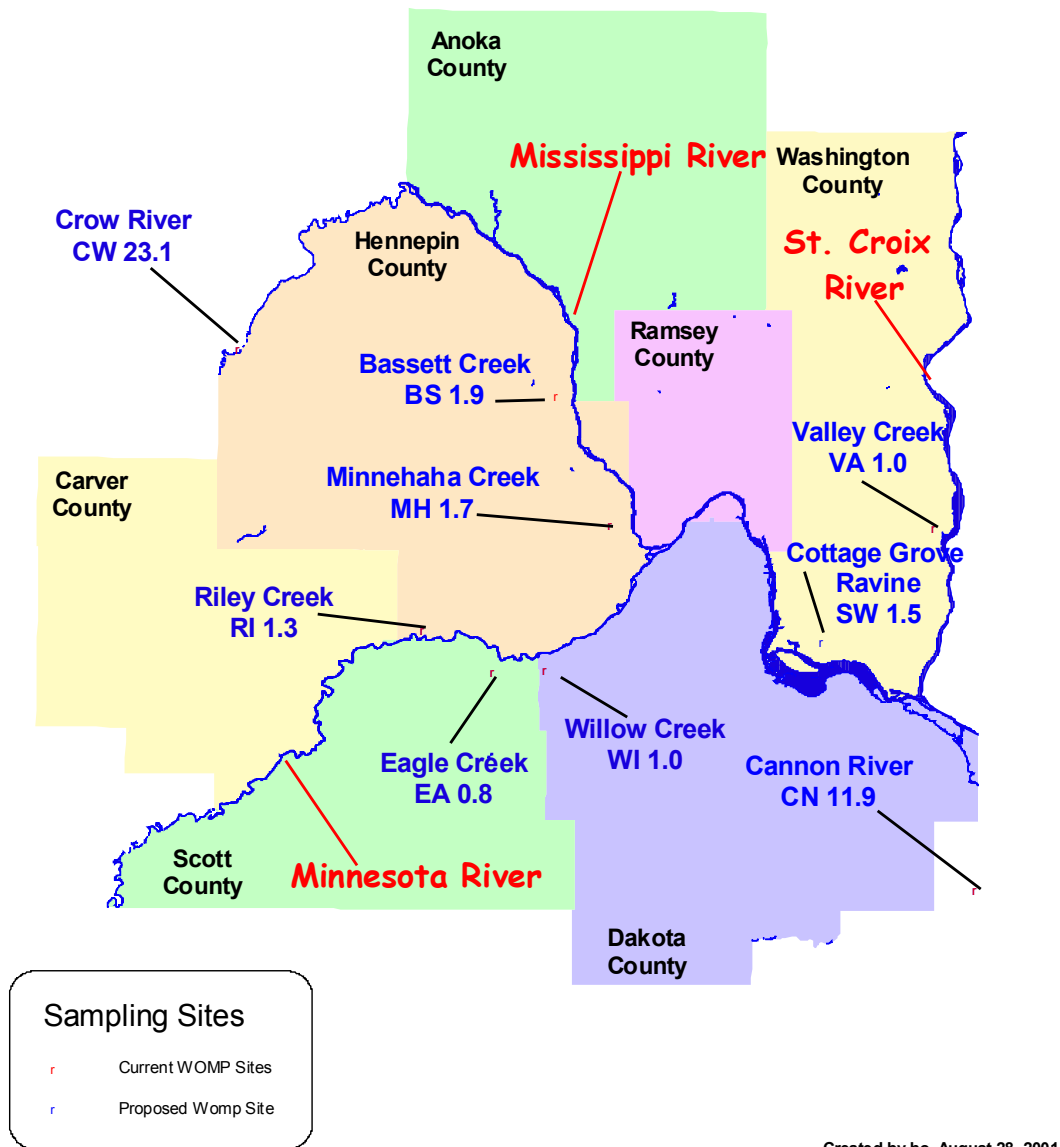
Anoka County

Mississippi River

Washington County

Crow River CW 23.1

Hennepin County

St. Croix River

Ramsey County

Bassett Creek BS 1.9

Valley Creek VA 1.0

Carver County

Minnehaha Creek MH 1.7

Cottage Grove Ravine SW 1.5

Riley Creek RI 1.3

Willow Creek WI 1.0

Eagle Créek EA 0.8

Cannon River CN 11.9

Scott County

Minnesota River

Dakota County

Sampling Sites

r Current WOMP Sites

r Proposed Womp Site

Created by bc August 28, 2004